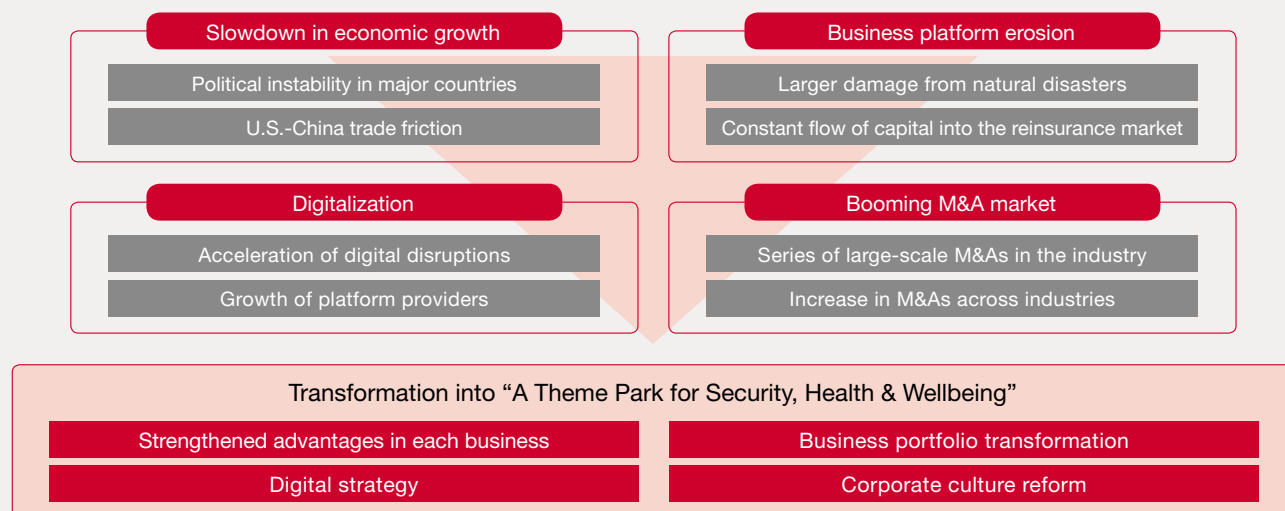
Slowdown in economic growth

Political instability in major countries

U.S.-China trade friction

Business platform erosion

Larger damage from natural disasters

Constant flow of capital into the reinsurance market

Digitalization

Acceleration of digital disruptions

Growth of platform providers

Booming M&A market

Series of large-scale M&As in the industry

Increase in M&As across industries

Transformation into “A Theme Park for Security, Health & Wellbeing”

Strengthened advantages in each business

Business portfolio transformation

Digital strategy

Corporate culture reform